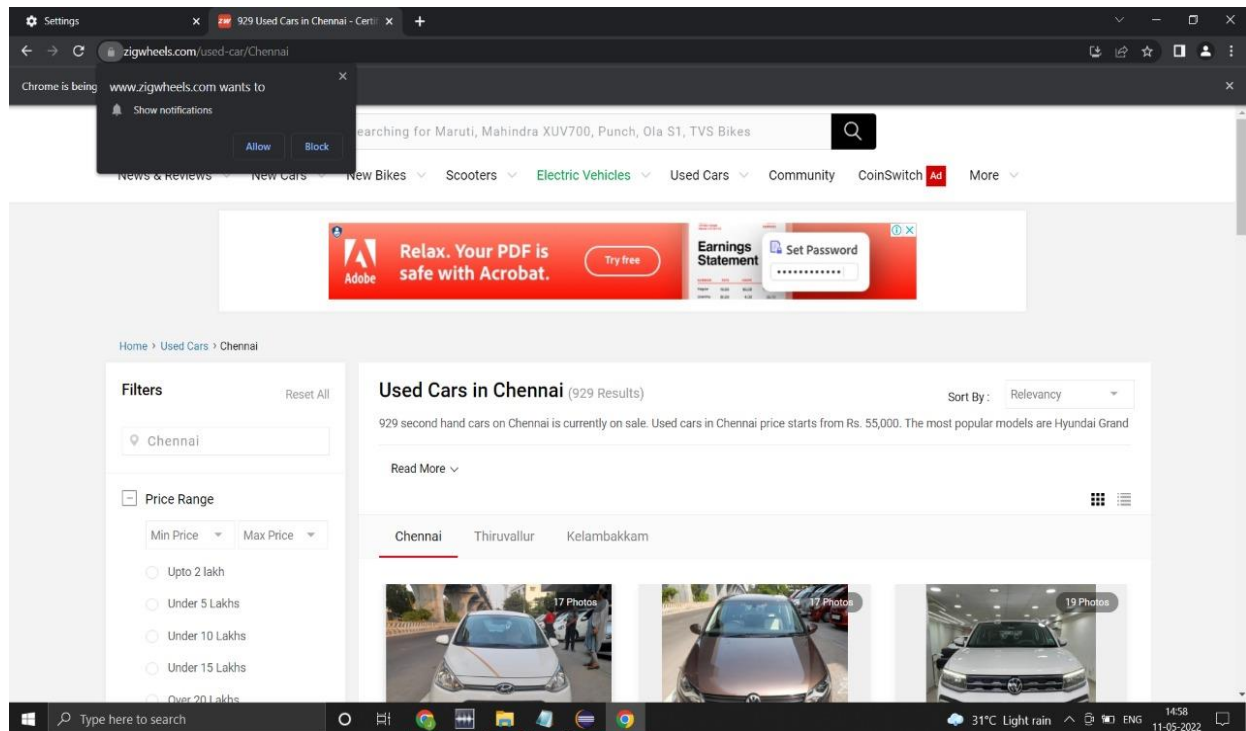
Settings
929 Used Cars in Chennai - Certi
zigwheels.com/used-car/Chennai
Chrome is being
www.zigwheels.com wants to
Show notifications
Allow Block
earching for Maruti, Mahindra XUV700, Punch, Ola S1, TVS Bikes
News & Reviews New Cars New Bikes Scooters Electric Vehicles Used Cars Community CoinSwitch Ad More
Adobe
Relax. Your PDF is safe with Acrobat.
Try free
Earnings Statement
Set Password
Home › Used Cars › Chennai
Filters
Reset All
Chennai
Price Range
Min Price
Max Price
Upto 2 lakh
Under 5 Lakhs
Under 10 Lakhs
Under 15 Lakhs
Over 20 Lakhs
Used Cars in Chennai (929 Results)
Sort By: Relevancy
929 second hand cars on Chennai is currently on sale. Used cars in Chennai price starts from Rs. 55,000. The most popular models are Hyundai Grand
Read More
Chennai Thiruvallur Kelambakkam
17 Photos
17 Photos
19 Photos
Type here to search
31°C Light rain ENG 14:58 11-05-2022